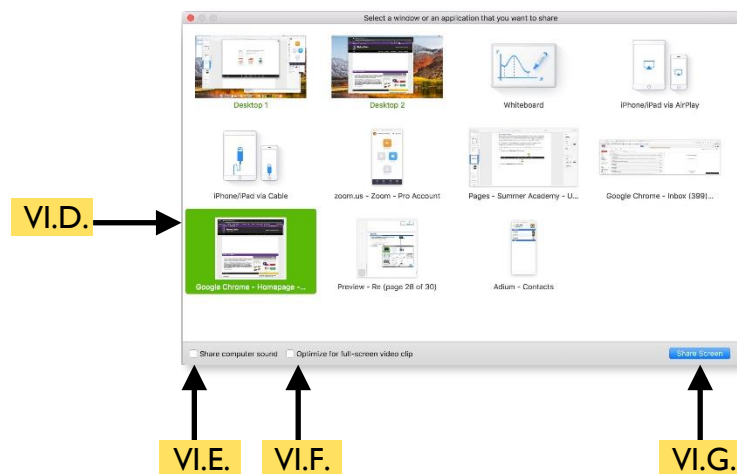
Select a window or an application that you want to share

Desktop 1

Desktop 2

Whiteboard

iPhone/iPad via AirPlay

iPhone/iPad via Cable

zoom.us - Zoom - Pro Account

Pages - Summer Academy - U...

Google Chrome - Inbox (399)...

VI.D.

Google Chrome - Homepage -...

Preview - Re (page 28 of 30)

Adium - Contacts

Share computer sound

Optimize for full-screen video clip

Share Screen

VI.E.

VI.F.

VI.G.